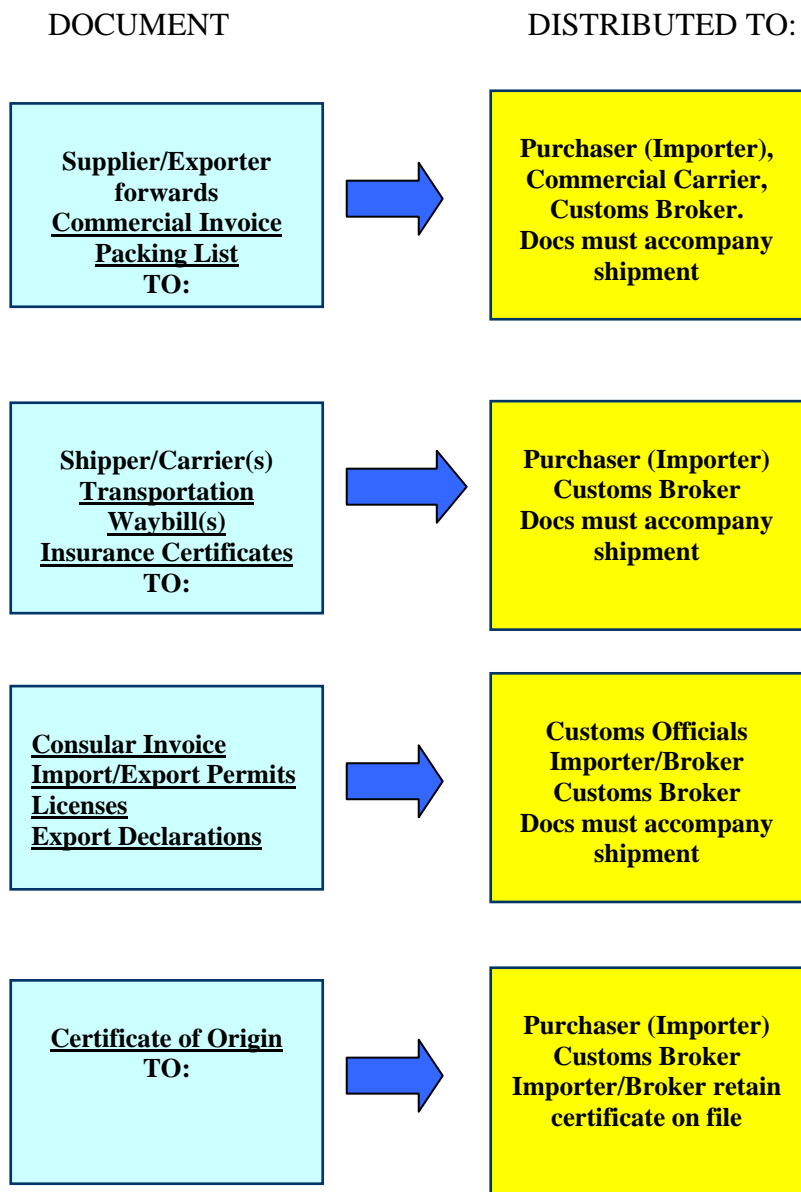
DOCUMENT

DISTRIBUTED TO:

Supplier/Exporter forwards
Commercial Invoice
Packing List
TO:

Purchaser (Importer), Commercial Carrier, Customs Broker. Docs must accompany shipment

Shipper/Carrier(s)
Transportation
Waybill(s)
Insurance Certificates
TO:

Purchaser (Importer)
Customs Broker
Docs must accompany shipment

Consular Invoice
Import/Export Permits
Licenses
Export Declarations

Customs Officials
Importer/Broker
Customs Broker
Docs must accompany shipment

Certificate of Origin
TO:

Purchaser (Importer)
Customs Broker
Importer/Broker retain certificate on file